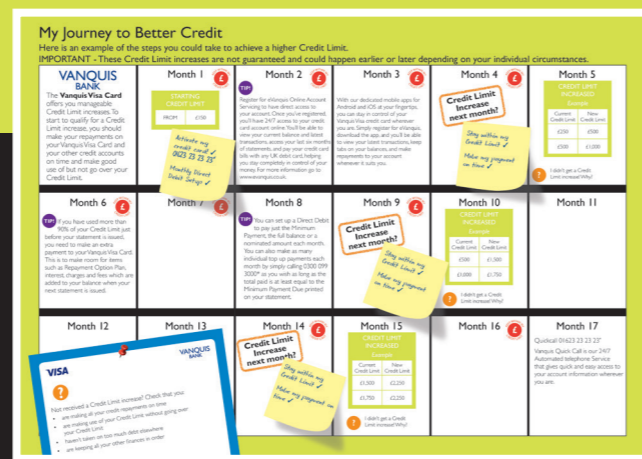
My Journey to Better Credit

Here is an example of the steps you could take to achieve a higher Credit Limit.

IMPORTANT - These Credit Limit increases are not guaranteed and could happen earlier or later depending on your individual circumstances.

VANQUIS BANK

The Vanquis Visa Card offers you manageable Credit Limit increases. To start to qualify for a Credit Limit increase, you should make your repayments on your Vanquis Visa Card and your other credit accounts on time and make good use of but not go over your Credit Limit.

Month 1

STARTING CREDIT LIMIT

FROM £150

Activate my credit card ✓ 0623 23 23 23

Monthly Direct Debit Setup ✓

Month 2

TIP!

Register for eVanquis Online Account Servicing to have direct access to your account. Once you've registered, you'll have 24/7 access to your credit card account online. You'll be able to view your current balance and latest transactions, access your last six months of statements, and pay your credit card bills with any UK debit card, helping you stay completely in control of your money. For more information go to www.vanquis.co.uk.

Month 3

With our dedicated mobile apps for Android and iOS at your fingertips, you can stay in control of your Vanquis Visa credit card wherever you are. Simply register for eVanquis, download the app, and you'll be able to view your latest transactions, keep tabs on your balances, and make repayments to your account wherever it suits you.

Month 4

Credit Limit Increase next month?

Stay within my Credit Limit ✓

Make my payment on time ✓

Month 5

CREDIT LIMIT INCREASED

Example

| Current Credit Limit | New Credit Limit |
|---|---|
| £250 | £500 |
| £500 | £1,000 |

I didn't get a Credit Limit increase! Why?

Month 6

TIP! If you have used more than 90% of your Credit Limit just before your statement is issued, you need to make an extra payment to your Vanquis Visa Card. This is to make room for items such as Repayment Option Plan, interest, charges and fees which are added to your balance when your next statement is issued.

Month 7

Month 8

TIP! You can set up a Direct Debit to pay just the Minimum Payment, the full balance or a nominated amount each month. You can also make as many individual top up payments each month by simply calling 0300 099 3000* as you wish as long as the total paid is at least equal to the Minimum Payment Due printed on your statement.

Month 9

Credit Limit Increase next month?

Stay within my Credit Limit ✓

Make my payment on time ✓

Month 10

CREDIT LIMIT INCREASED

Example

| Current Credit Limit | New Credit Limit |
|---|---|
| £500 | £1,500 |
| £1,000 | £1,750 |

I didn't get a Credit Limit increase! Why?

Month 11

Month 12

Month 13

Month 14

Credit Limit Increase next month?

Stay within my Credit Limit ✓

Make my payment on time ✓

Month 15

CREDIT LIMIT INCREASED

Example

| Current Credit Limit | New Credit Limit |
|---|---|
| £1,500 | £2,250 |
| £1,750 | £2,250 |

I didn't get a Credit Limit increase! Why?

Month 16

Month 17

Quickcall 01623 23 23 23*

Vanquis Quick Call is our 24/7 Automated telephone Service that gives quick and easy access to your account information wherever you are.

VISA

VANQUIS BANK

Not received a Credit Limit increase? Check that you:

• are making all your credit repayments on time
• are making use of your Credit Limit, without going over your Credit Limit
• haven't taken on too much debt elsewhere
• are keeping all your other finances in order